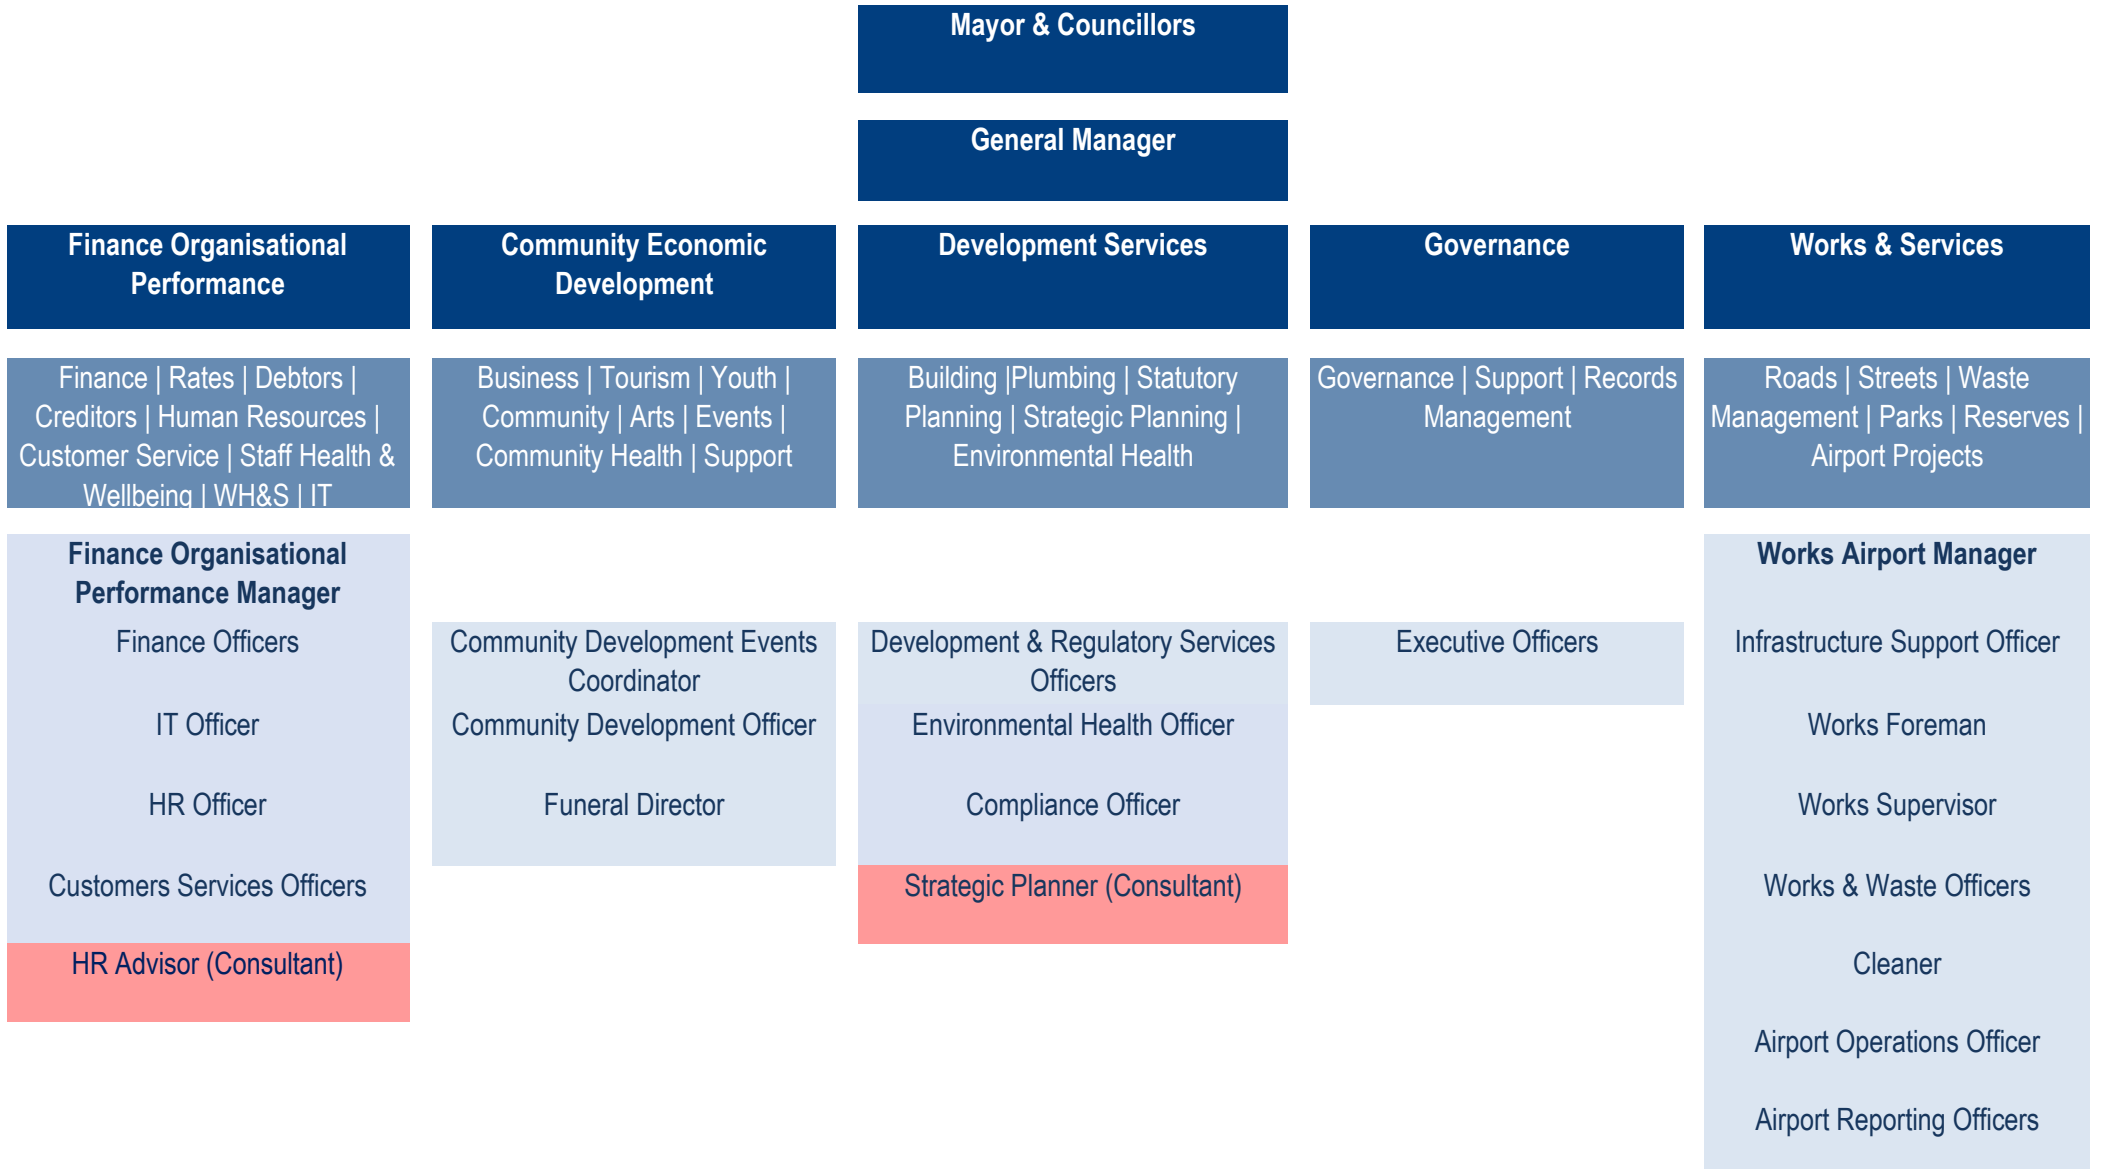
Mayor & Councillors

General Manager

Finance Organisational Performance

Finance | Rates | Debtors | Creditors | Human Resources | Customer Service | Staff Health & Wellbeing | WH&S | IT

Finance Organisational Performance Manager

Finance Officers

IT Officer

HR Officer

Customers Services Officers

HR Advisor (Consultant)

Community Economic Development

Business | Tourism | Youth | Community | Arts | Events | Community Health | Support

Community Development Events Coordinator

Community Development Officer

Funeral Director

Development Services

Building |Plumbing | Statutory Planning | Strategic Planning | Environmental Health

Development & Regulatory Services Officers

Environmental Health Officer

Compliance Officer

Strategic Planner (Consultant)

Governance

Governance | Support | Records Management

Executive Officers

Works & Services

Roads | Streets | Waste Management | Parks | Reserves | Airport Projects

Works Airport Manager

Infrastructure Support Officer

Works Foreman

Works Supervisor

Works & Waste Officers

Cleaner

Airport Operations Officer

Airport Reporting Officers